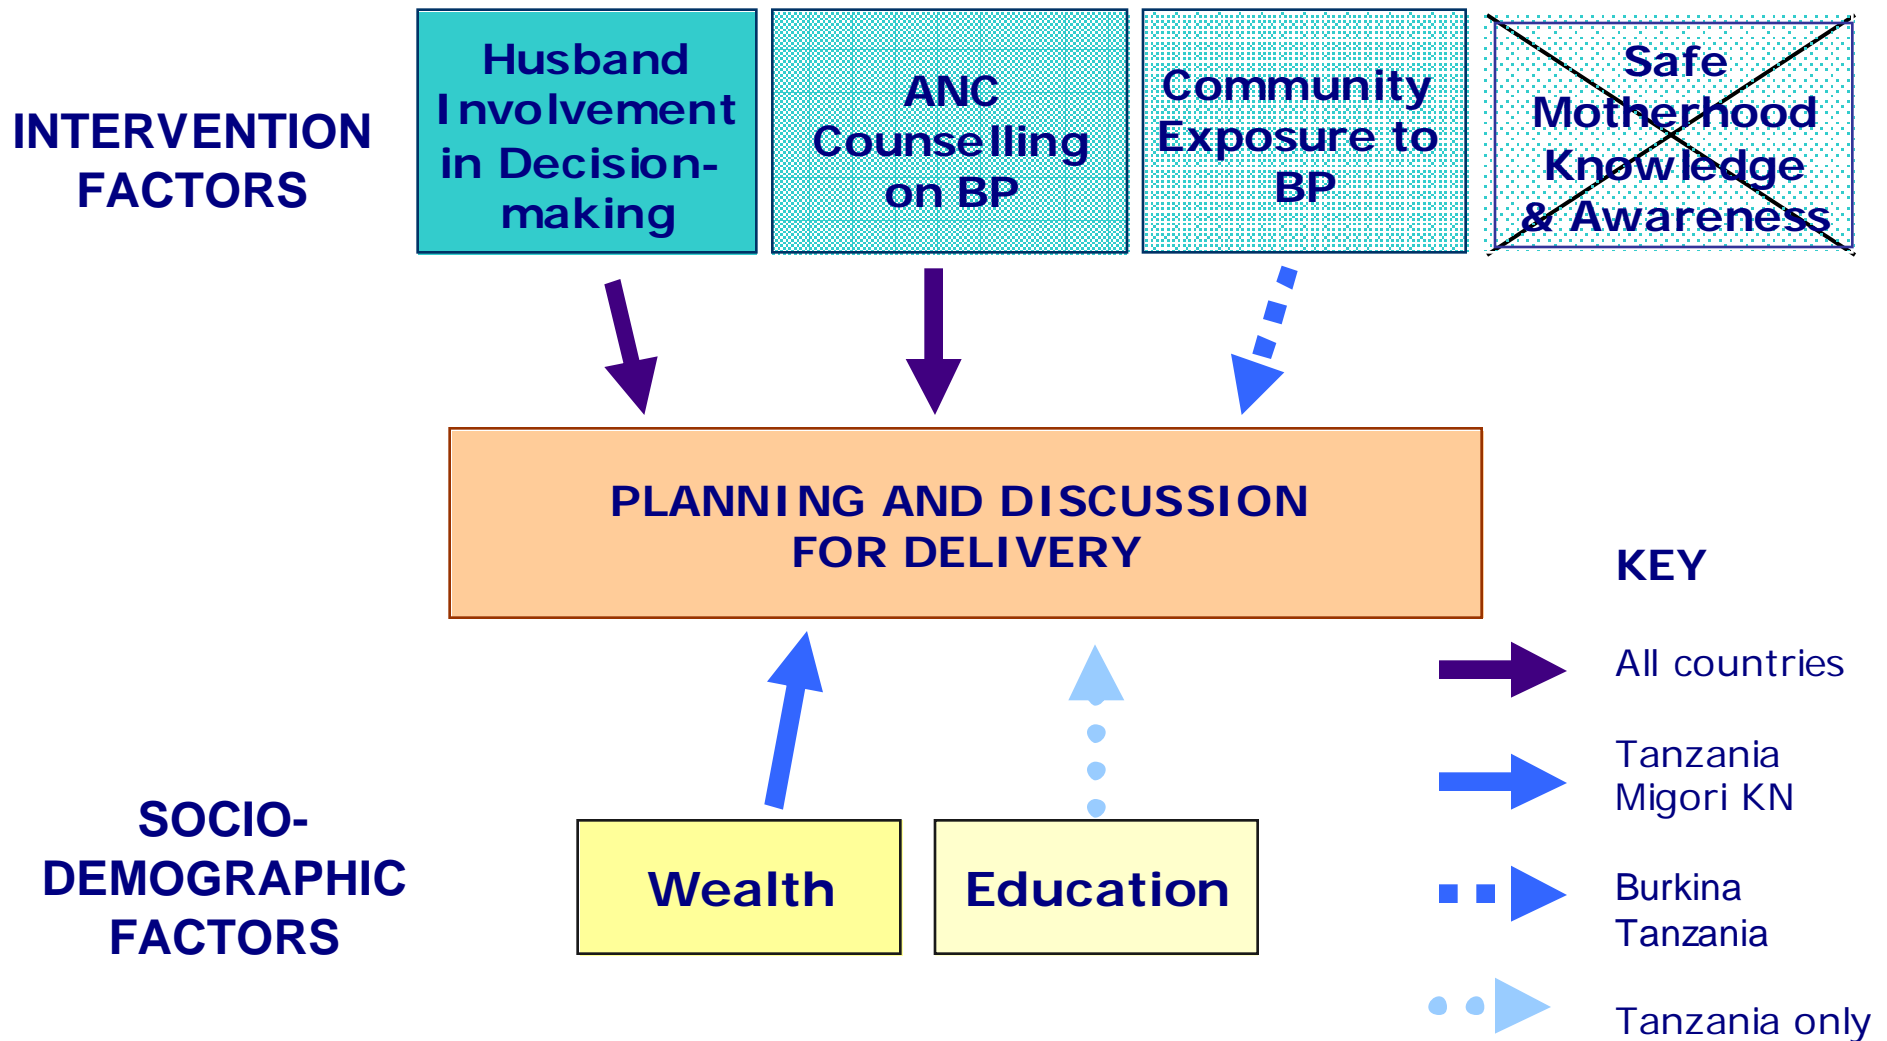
INTERVENTION FACTORS

Husband Involvement in Decision-making

ANC Counselling on BP

Community Exposure to BP

Safe Motherhood Knowledge & Awareness

PLANNING AND DISCUSSION FOR DELIVERY

KEY

All countries

Tanzania Migori KN

Burkina Tanzania

Tanzania only

SOCIO-DEMOGRAPHIC FACTORS

Wealth

Education